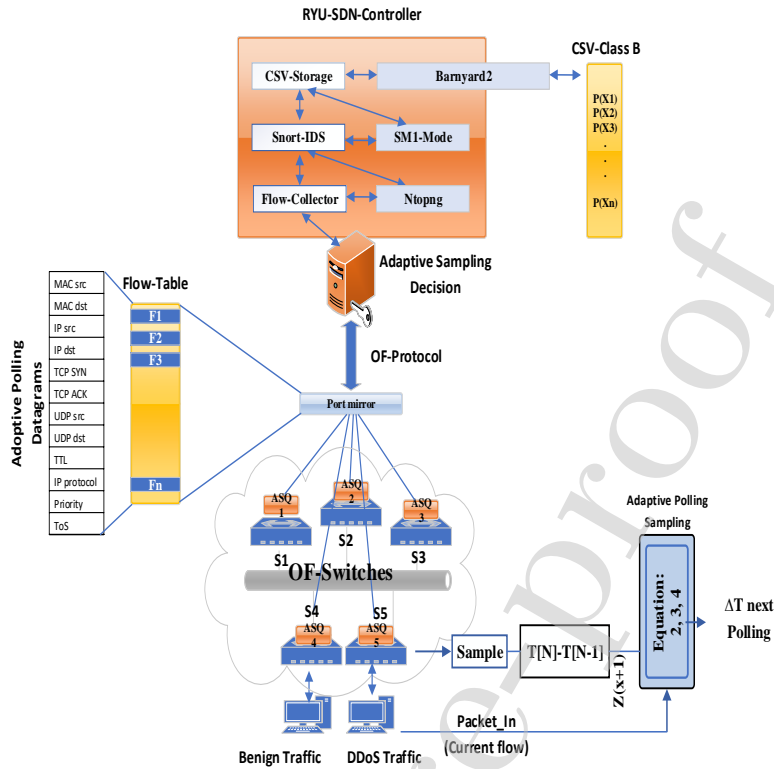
RYU-SDN-Controller

CSV-Storage

Barnyard2

CSV-Class B

P(X1)
P(X2)
P(X3)
.
.
P(Xn)

Snort-IDS

SM1-Mode

Flow-Collector

Ntopng

Adaptive Sampling Decision

Flow-Table

MAC src
MAC dst
IP src
IP dst
TCP SYN
TCP ACK
UDP src
UDP dst
TTL
IP protocol
Priority
ToS

Adoptive Polling Datagrams

F1
F2
F3
Fn

OF-Protocol

Port mirror

ASQ 1
ASQ 2
ASQ 3

S1
S2
S3

OF-Switches

S4
S5

ASQ 4
ASQ 5

Sample

T[N]-T[N-1]

Z(x+1)

Adaptive Polling Sampling

Equation: 2, 3, 4

ΔT next Polling

Packet_In
(Current flow)

Benign Traffic

DDoS Traffic

Journal Pre-proof